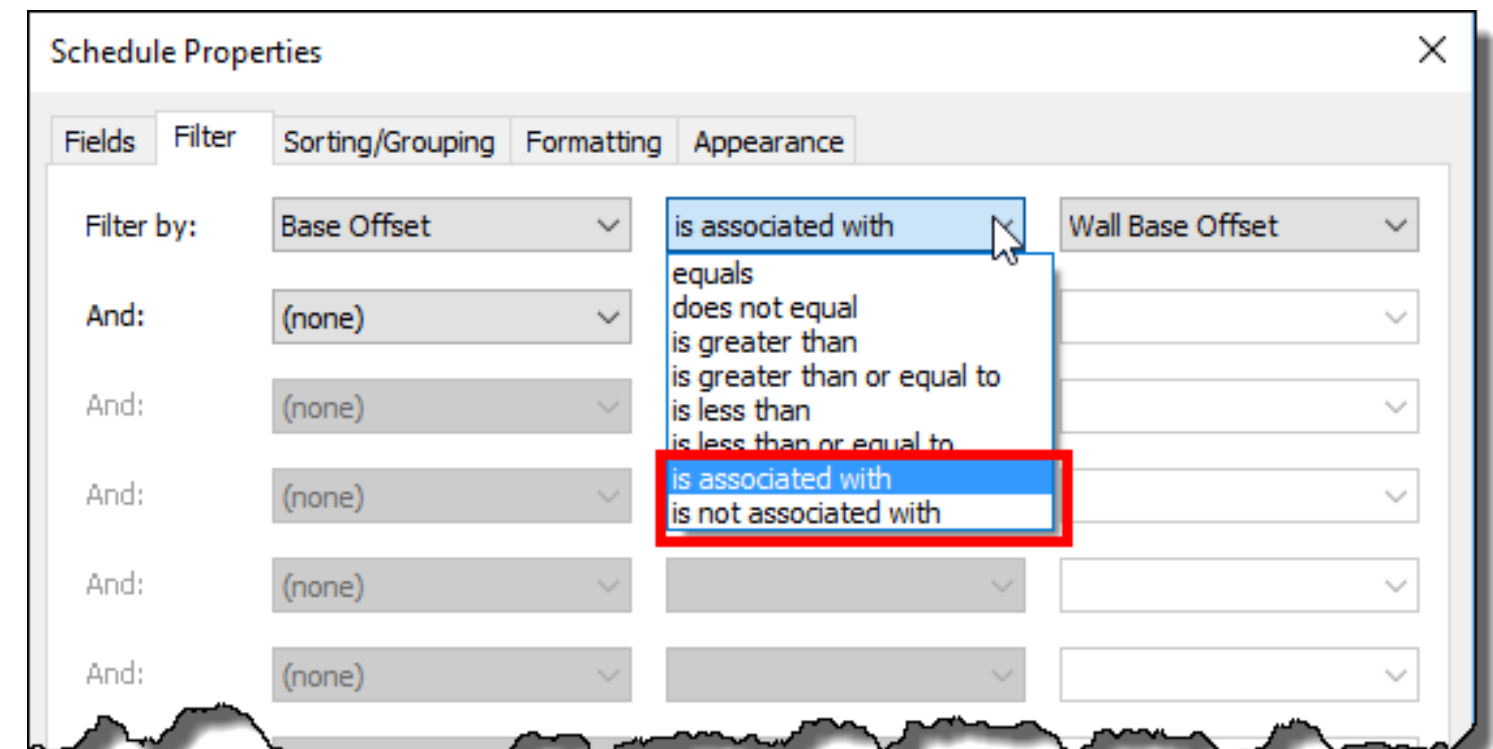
Schedule Properties

Fields Filter Sorting/Grouping Formatting Appearance

Filter by: Base Offset is associated with Wall Base Offset

equals
does not equal
is greater than
is greater than or equal to
is less than
is less than or equal to
is associated with
is not associated with

And: (none)

And: (none)

And: (none)

And: (none)

And: (none)